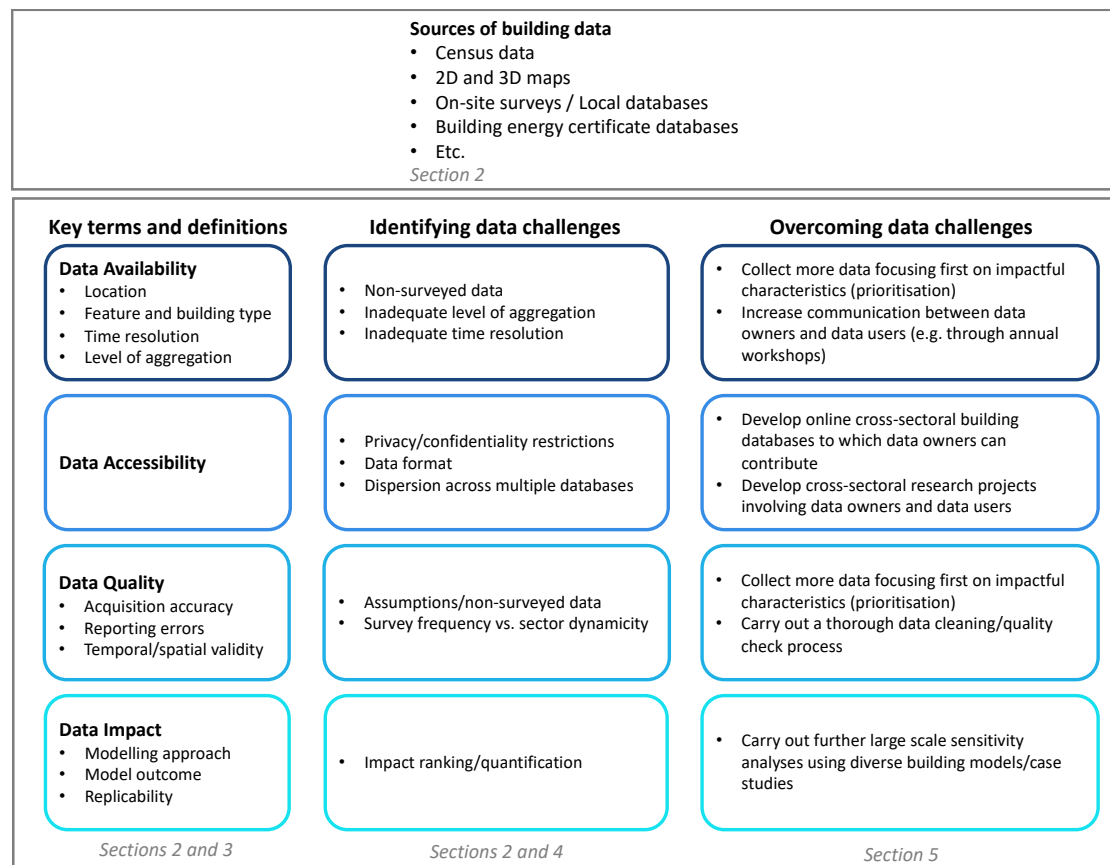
**Sources of building data**
- Census data
- 2D and 3D maps
- On-site surveys / Local databases
- Building energy certificate databases
- Etc.

*Section 2*

**Key terms and definitions**

**Data Availability**
- Location
- Feature and building type
- Time resolution
- Level of aggregation

**Data Accessibility**

**Data Quality**
- Acquisition accuracy
- Reporting errors
- Temporal/spatial validity

**Data Impact**
- Modelling approach
- Model outcome
- Replicability

*Sections 2 and 3*

**Identifying data challenges**

- Non-surveyed data
- Inadequate level of aggregation
- Inadequate time resolution

- Privacy/confidentiality restrictions
- Data format
- Dispersion across multiple databases

- Assumptions/non-surveyed data
- Survey frequency vs. sector dynamicity

- Impact ranking/quantification

*Sections 2 and 4*

**Overcoming data challenges**

- Collect more data focusing first on impactful characteristics (prioritisation)
- Increase communication between data owners and data users (e.g. through annual workshops)

- Develop online cross-sectoral building databases to which data owners can contribute
- Develop cross-sectoral research projects involving data owners and data users

- Collect more data focusing first on impactful characteristics (prioritisation)
- Carry out a thorough data cleaning/quality check process

- Carry out further large scale sensitivity analyses using diverse building models/case studies

*Section 5*